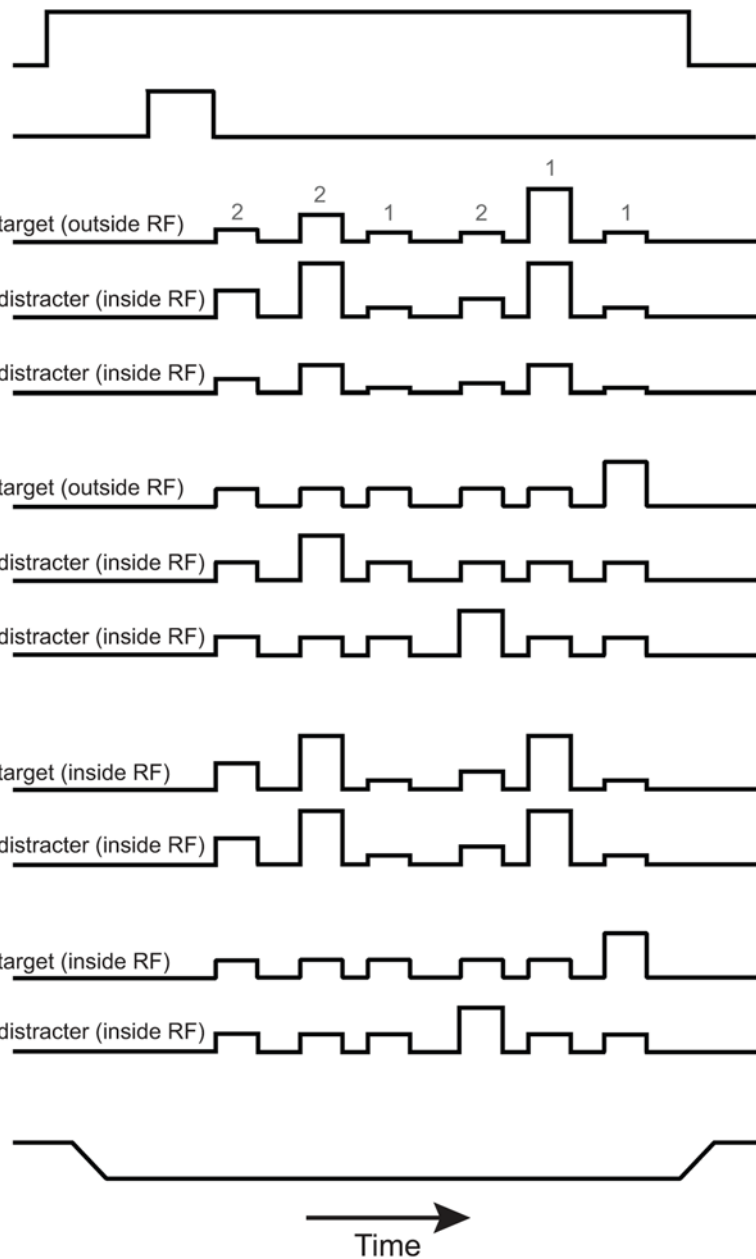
2 2 1 2 1 1

target (outside RF)

distracter (inside RF)

distracter (inside RF)

target (outside RF)

distracter (inside RF)

distracter (inside RF)

target (inside RF)

distracter (inside RF)

target (inside RF)

distracter (inside RF)

Time